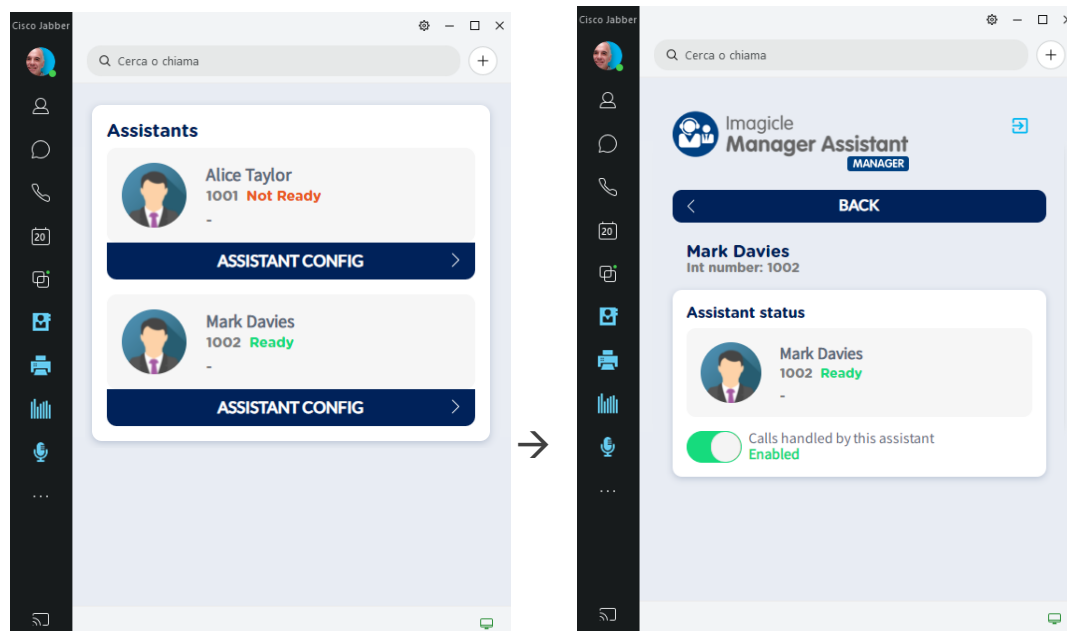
Cisco Jabber

Cerca o chiama

Assistants

Alice Taylor
1001 Not Ready
-

ASSISTANT CONFIG

Mark Davies
1002 Ready
-

ASSISTANT CONFIG

Cisco Jabber

Cerca o chiama

Imagicle
Manager Assistant
MANAGER

BACK

Mark Davies
Int number: 1002

Assistant status

Mark Davies
1002 Ready
-

Calls handled by this assistant
Enabled